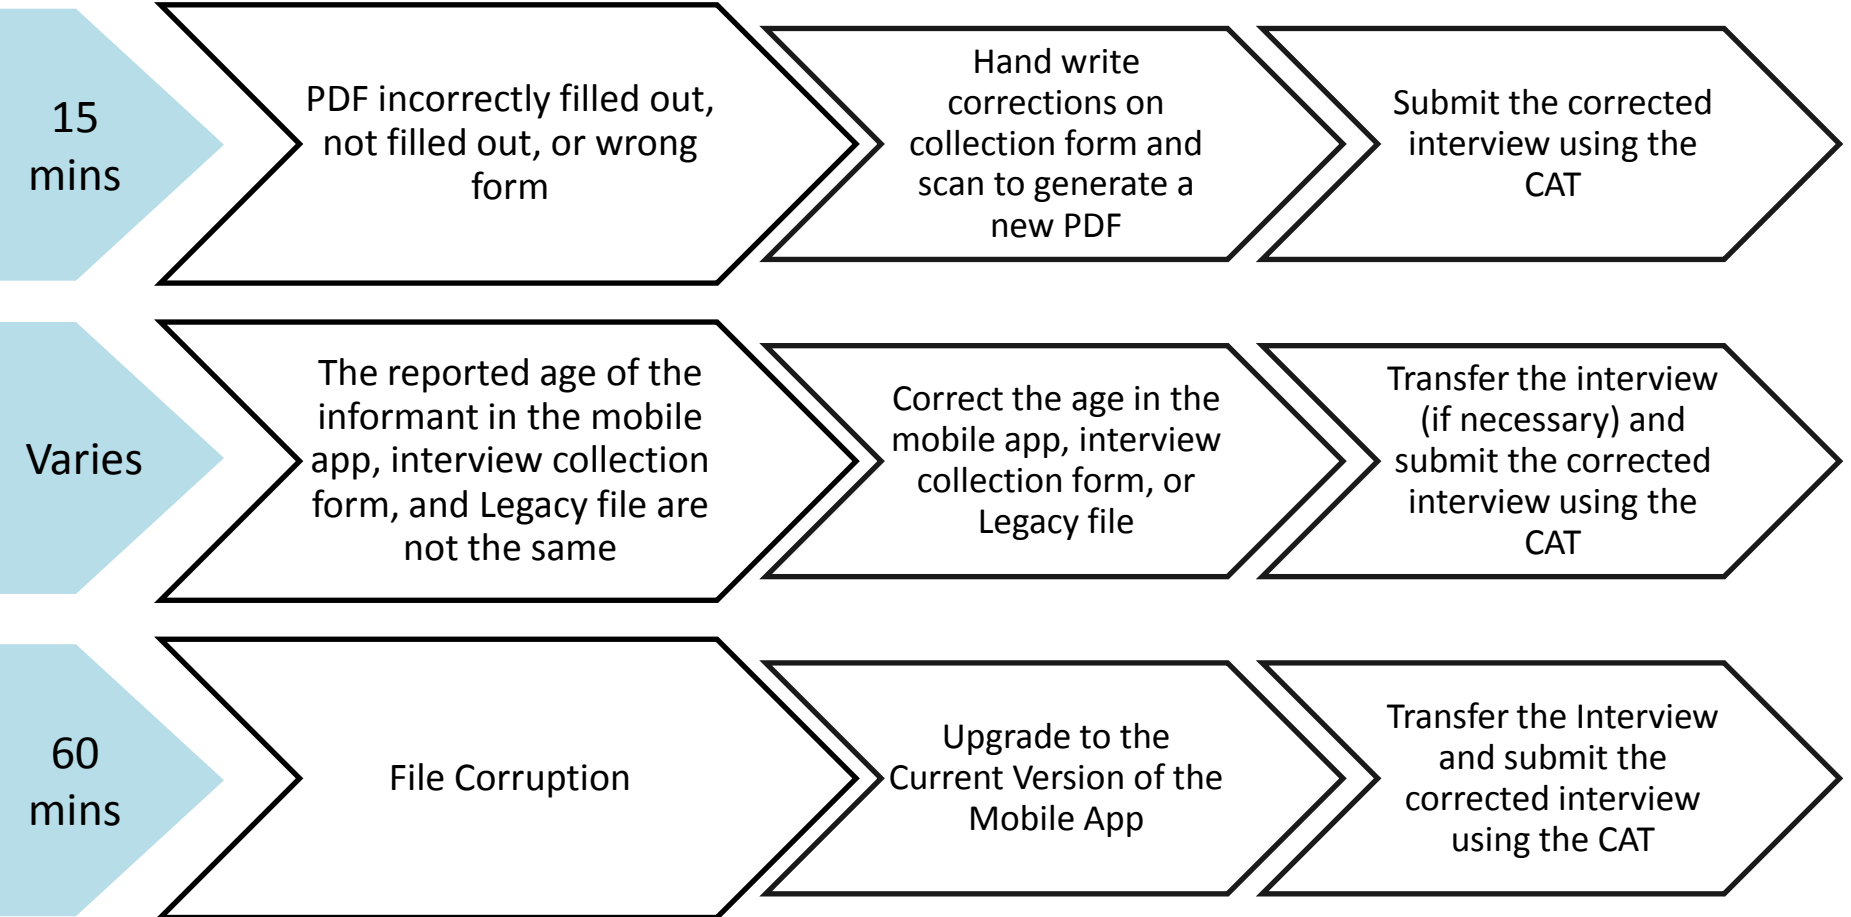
15 mins

PDF incorrectly filled out, not filled out, or wrong form

Hand write corrections on collection form and scan to generate a new PDF

Submit the corrected interview using the CAT

Varies

The reported age of the informant in the mobile app, interview collection form, and Legacy file are not the same

Correct the age in the mobile app, interview collection form, or Legacy file

Transfer the interview (if necessary) and submit the corrected interview using the CAT

60 mins

File Corruption

Upgrade to the Current Version of the Mobile App

Transfer the Interview and submit the corrected interview using the CAT